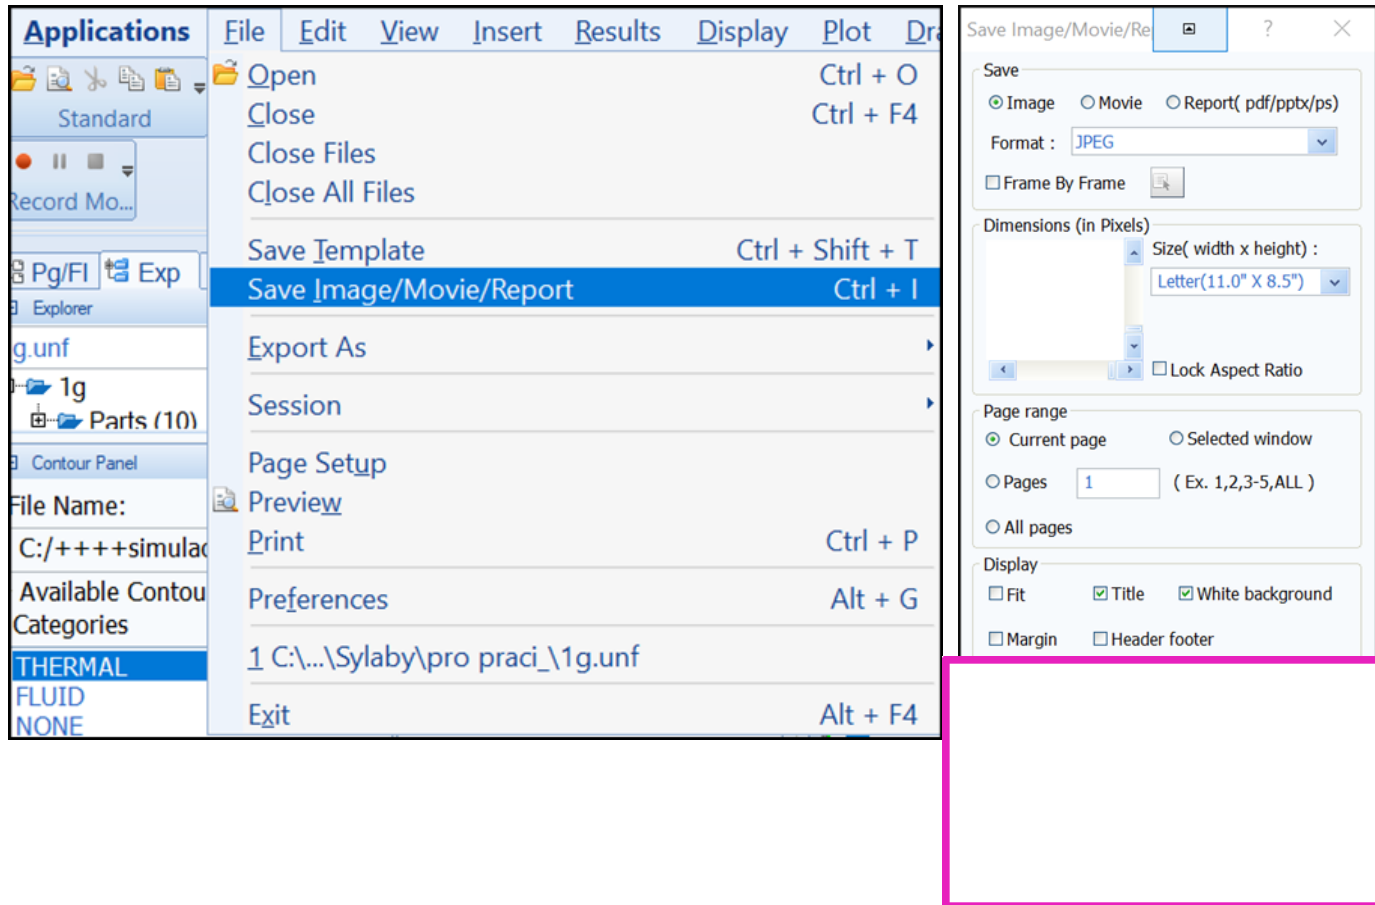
Applications File Edit View Insert Results Display Plot Dr

Standard

Record Mo...

Pg/Fl Exp

Explorer

g.unf

1g

Parts (10)

Contour Panel

File Name:

C:/++++simulac

Available Contou Categories

THERMAL
FLUID
NONE

Open Ctrl + O
Close Ctrl + F4
Close Files
Close All Files
Save Template Ctrl + Shift + T
Save Image/Movie/Report Ctrl + I
Export As
Session
Page Setup
Preview
Print Ctrl + P
Preferences Alt + G
1 C:\...\Sylaby\pro praci_\1g.unf
Exit Alt + F4

Save Image/Movie/Re ?

Save
Image Movie Report( pdf/pptx/ps)
Format : JPEG
Frame By Frame

Dimensions (in Pixels)
Size( width x height) :
Letter(11.0" X 8.5")
Lock Aspect Ratio

Page range
Current page Selected window
Pages 1 ( Ex. 1,2,3-5,ALL )
All pages

Display
Fit Title White background
Margin Header footer